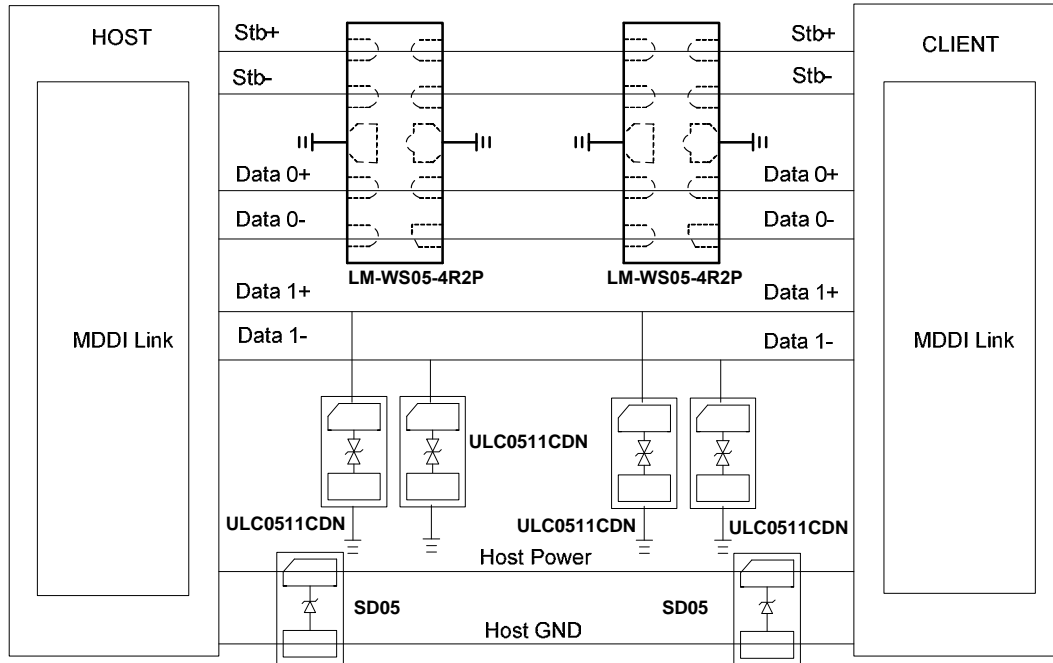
HOST

Stb+

Stb-

Stb+

Stb-

CLIENT

MDDI Link

Data 0+

Data 0-

Data 0+

Data 0-

LM-WS05-4R2P

LM-WS05-4R2P

Data 1+

Data 1+

Data 1-

Data 1-

MDDI Link

ULC0511CDN

ULC0511CDN

ULC0511CDN

ULC0511CDN

Host Power

SD05

SD05

Host GND